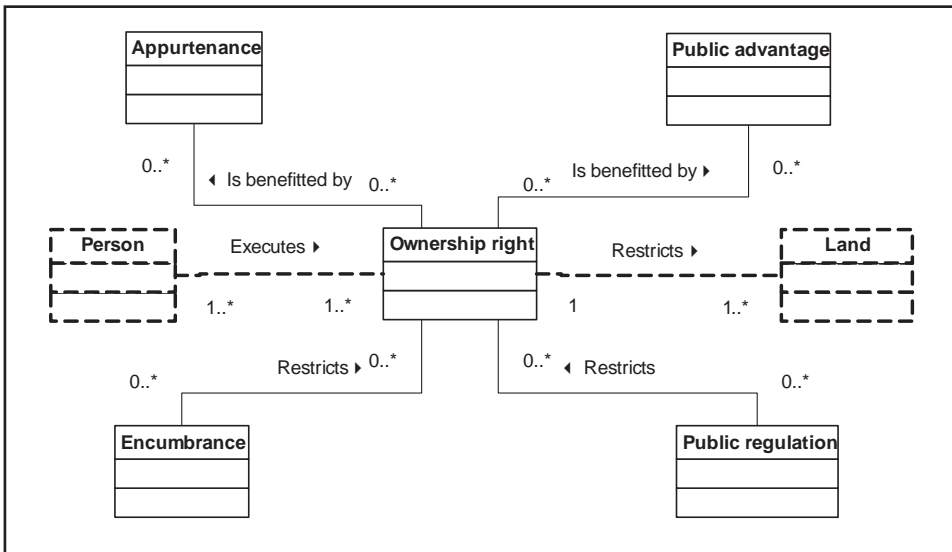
Appurtenance

Public advantage

0..*

◂ Is benefitted by

0..*

0..*

Is benefitted by ▸

0..*

Person

Executes ▸

Ownership right

Restricts ▸

Land

1..*

1..*

1

1..*

0..*

Restricts ▸

0..*

0..*

◂ Restricts

0..*

Encumbrance

Public regulation